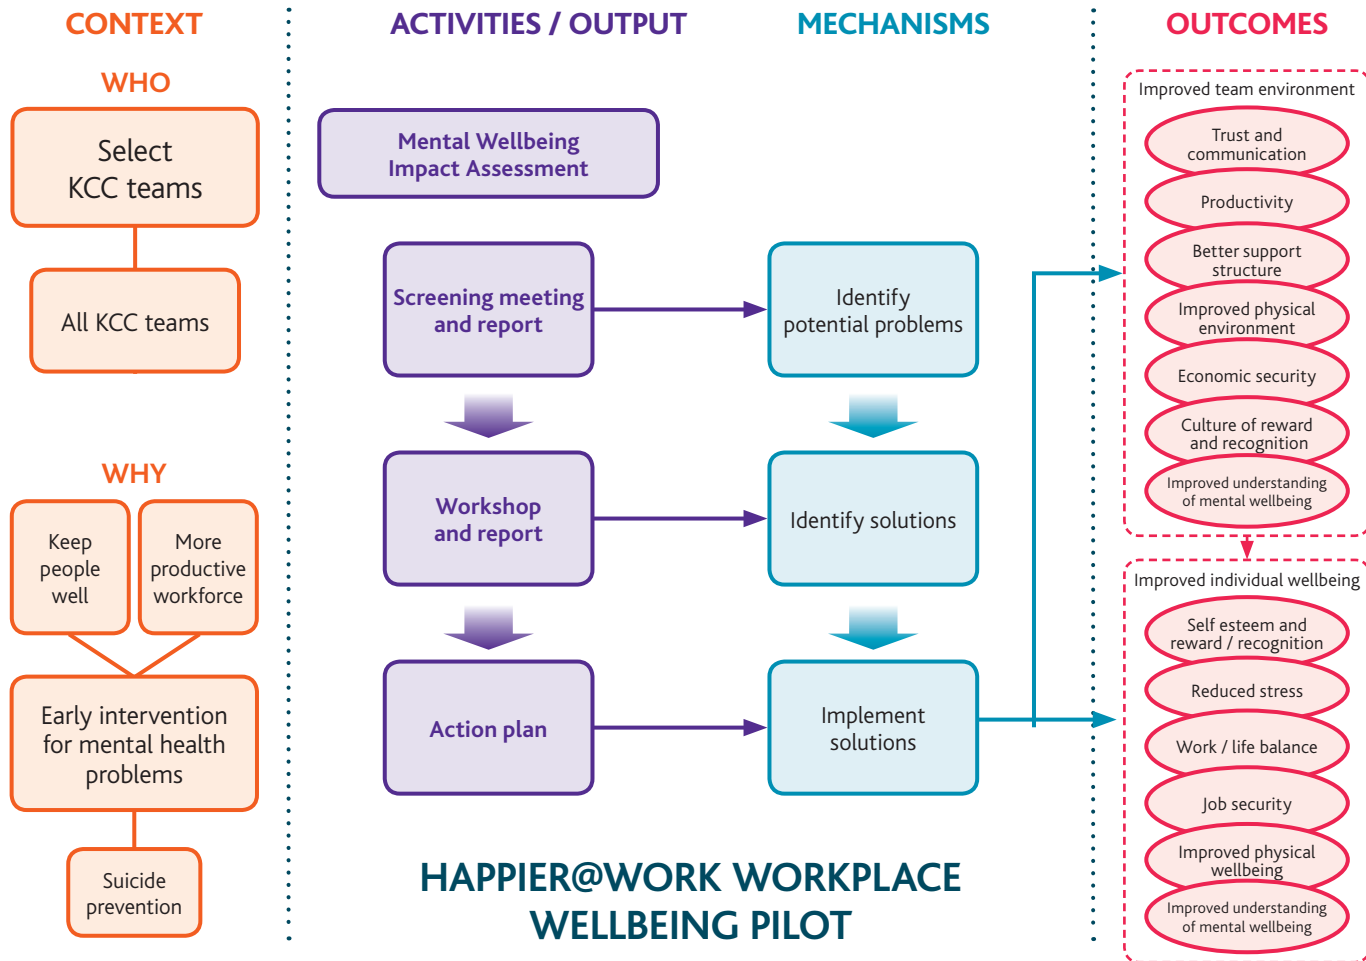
CONTEXT

WHO

Select KCC teams

All KCC teams

WHY

Keep people well

More productive workforce

Early intervention for mental health problems

Suicide prevention

ACTIVITIES / OUTPUT

MECHANISMS

Mental Wellbeing Impact Assessment

Screening meeting and report

Identify potential problems

Workshop and report

Identify solutions

Action plan

Implement solutions

HAPPIER@WORK WORKPLACE WELLBEING PILOT

OUTCOMES

Improved team environment

Trust and communication

Productivity

Better support structure

Improved physical environment

Economic security

Culture of reward and recognition

Improved understanding of mental wellbeing

Improved individual wellbeing

Self esteem and reward / recognition

Reduced stress

Work / life balance

Job security

Improved physical wellbeing

Improved understanding of mental wellbeing